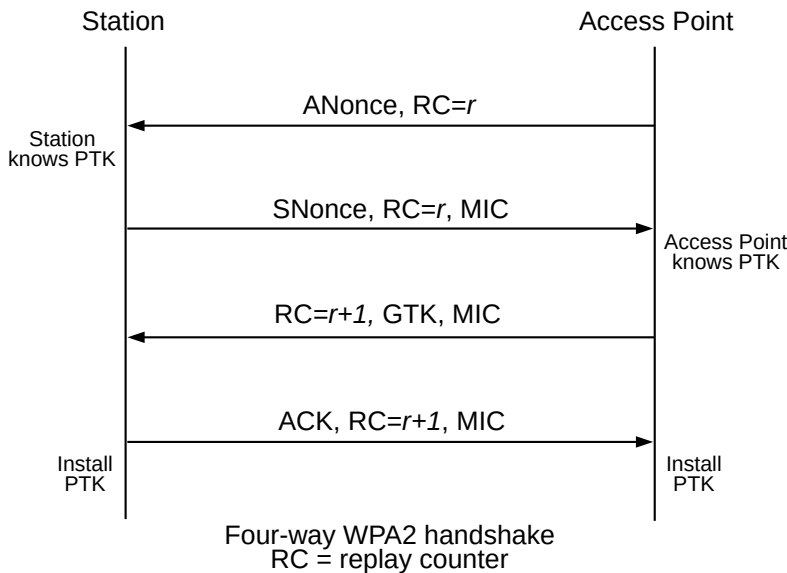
Station

Access Point

ANonce, RC=r

Station knows PTK

SNonce, RC=r, MIC

Access Point knows PTK

RC=r+1, GTK, MIC

ACK, RC=r+1, MIC

Install PTK

Install PTK

Four-way WPA2 handshake
RC = replay counter